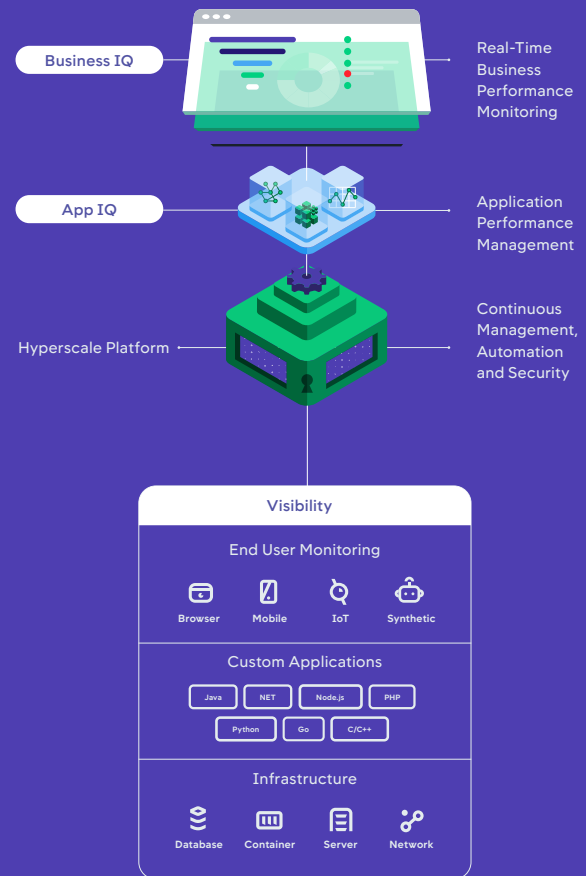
Business IQ

Real-Time Business Performance Monitoring

App IQ

Application Performance Management

Hyperscale Platform

Continuous Management, Automation and Security

Visibility

End User Monitoring

Browser Mobile IoT Synthetic

Custom Applications

Java .NET Node.js PHP Python Go C/C++

Infrastructure

Database Container Server Network